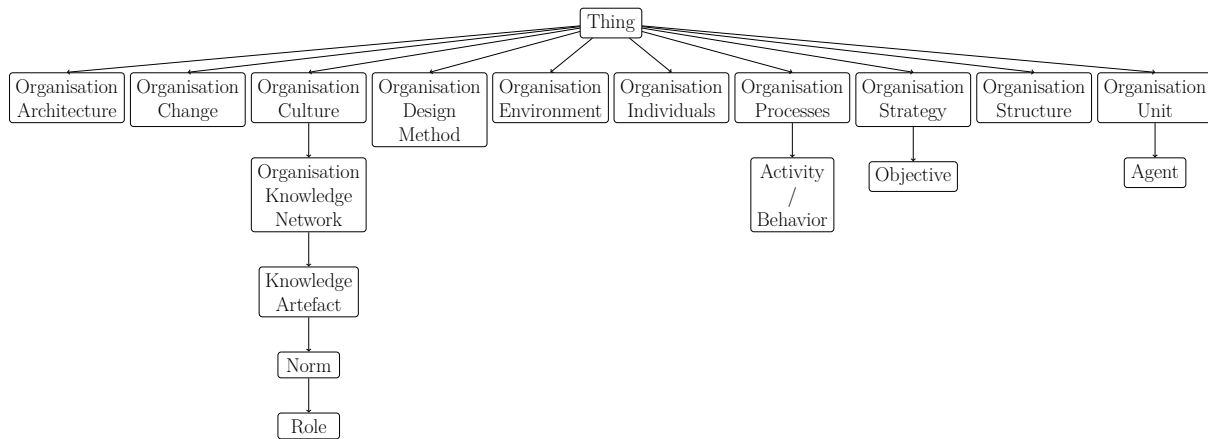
Thing

Organisation Architecture

Organisation Change

Organisation Culture

Organisation Knowledge Network

Knowledge Artefact

Norm

Role

Organisation Design Method

Organisation Environment

Organisation Individuals

Organisation Processes

Activity / Behavior

Organisation Strategy

Objective

Organisation Structure

Organisation Unit

Agent